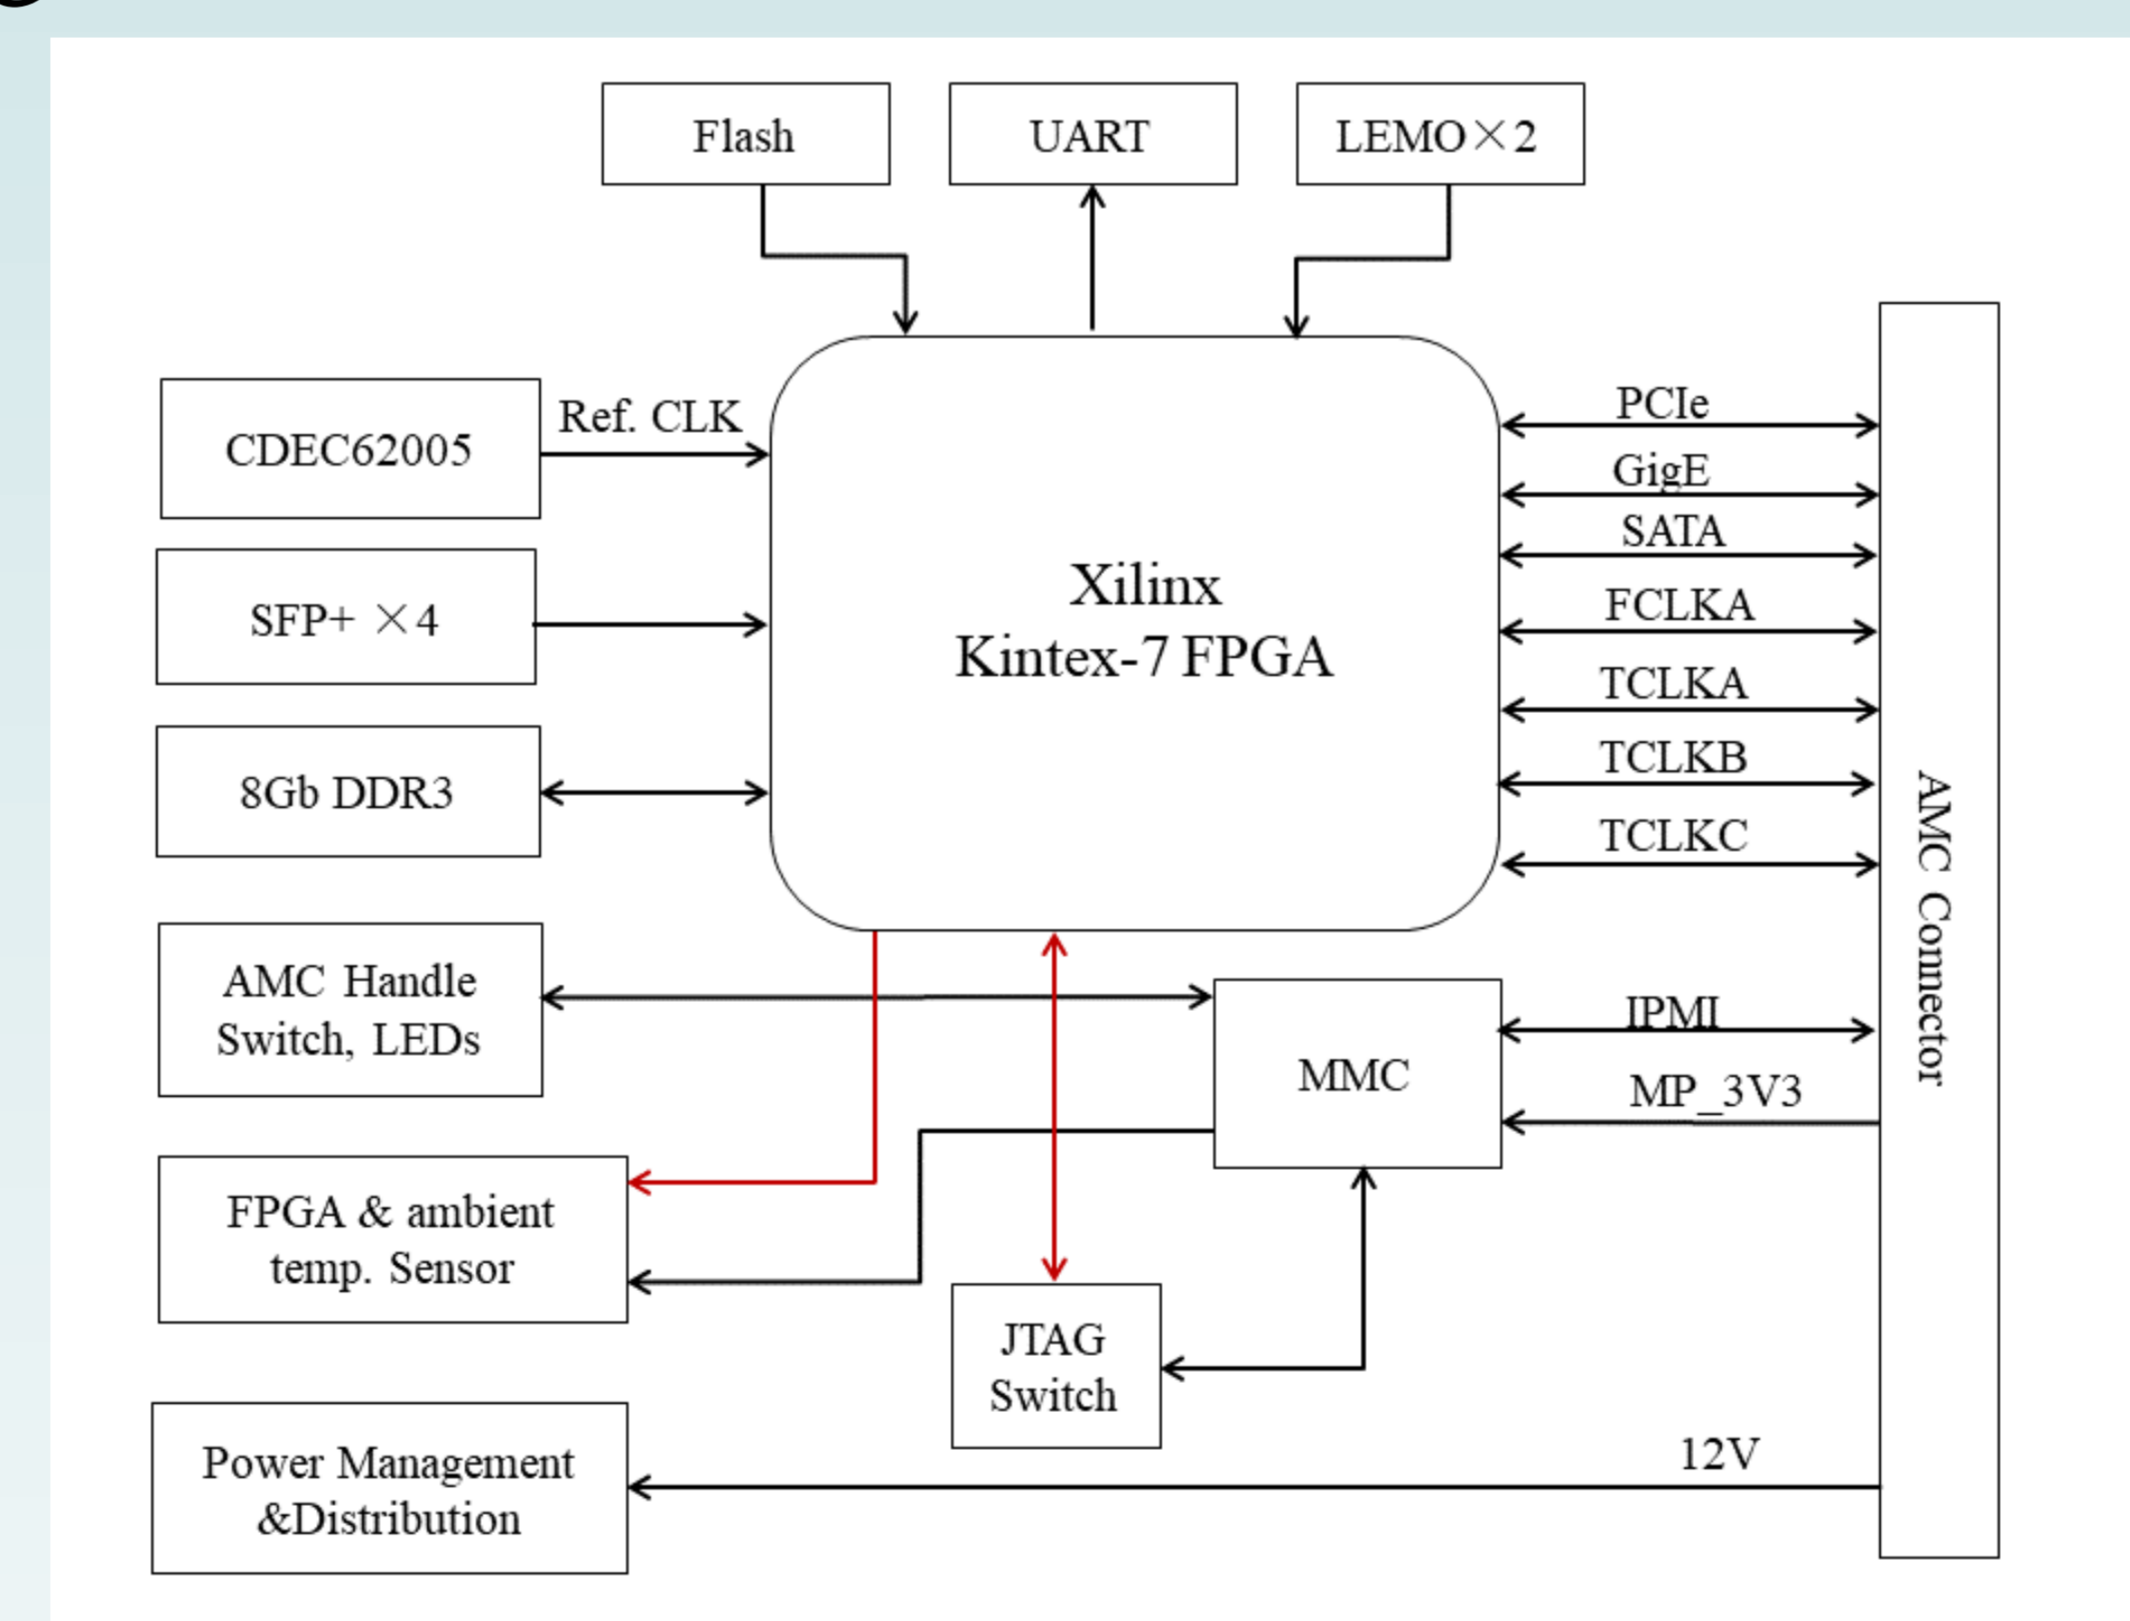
Flash
UART
LEMO×2
CDEC62005
Ref. CLK
SFP+ ×4
8Gb DDR3
Xilinx
Kintex-7 FPGA
PCIe
GigE
SATA
FCLKA
TCLKA
TCLKB
TCLKC
AMC Connector
AMC Handle
Switch, LEDs
MMC
IPMI
MP_3V3
FPGA & ambient
temp. Sensor
JTAG
Switch
Power Management
&Distribution
12V